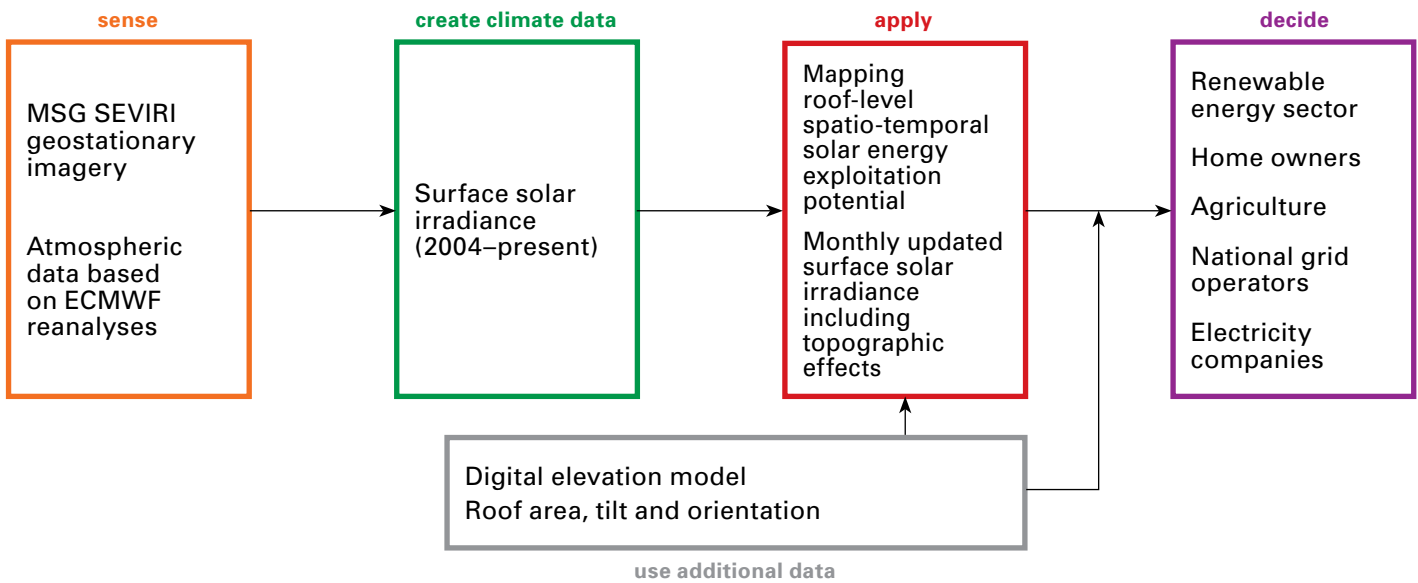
sense

MSG SEVIRI geostationary imagery

Atmospheric data based on ECMWF reanalyses

create climate data

Surface solar irradiance (2004–present)

apply

Mapping roof-level spatio-temporal solar energy exploitation potential

Monthly updated surface solar irradiance including topographic effects

decide

Renewable energy sector

Home owners

Agriculture

National grid operators

Electricity companies

Digital elevation model
Roof area, tilt and orientation

use additional data